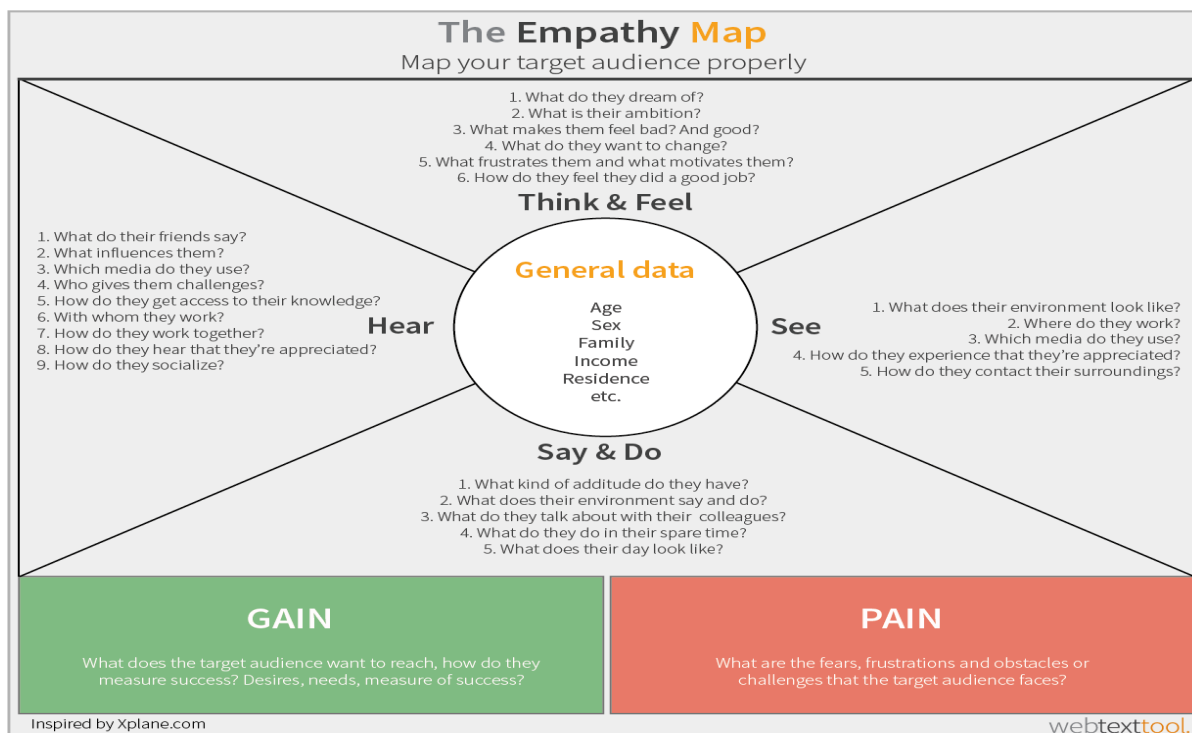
The Empathy Map
Map your target audience properly

1. What do they dream of?
2. What is their ambition?
3. What makes them feel bad? And good?
4. What do they want to change?
5. What frustrates them and what motivates them?
6. How do they feel they did a good job?

Think & Feel

1. What do their friends say?
2. What influences them?
3. Which media do they use?
4. Who gives them challenges?
5. How do they get access to their knowledge?
6. With whom they work?
7. How do they work together?
8. How do they hear that they're appreciated?
9. How do they socialize?

Hear

General data
Age
Sex
Family
Income
Residence
etc.

See

1. What does their environment look like?
2. Where do they work?
3. Which media do they use?
4. How do they experience that they're appreciated?
5. How do they contact their surroundings?

Say & Do

1. What kind of addidude do they have?
2. What does their environment say and do?
3. What do they talk about with their colleagues?
4. What do they do in their spare time?
5. What does their day look like?

GAIN

What does the target audience want to reach, how do they measure success? Desires, needs, measure of success?

PAIN

What are the fears, frustrations and obstacles or challenges that the target audience faces?

Inspired by Xplane.com

webtexttool.